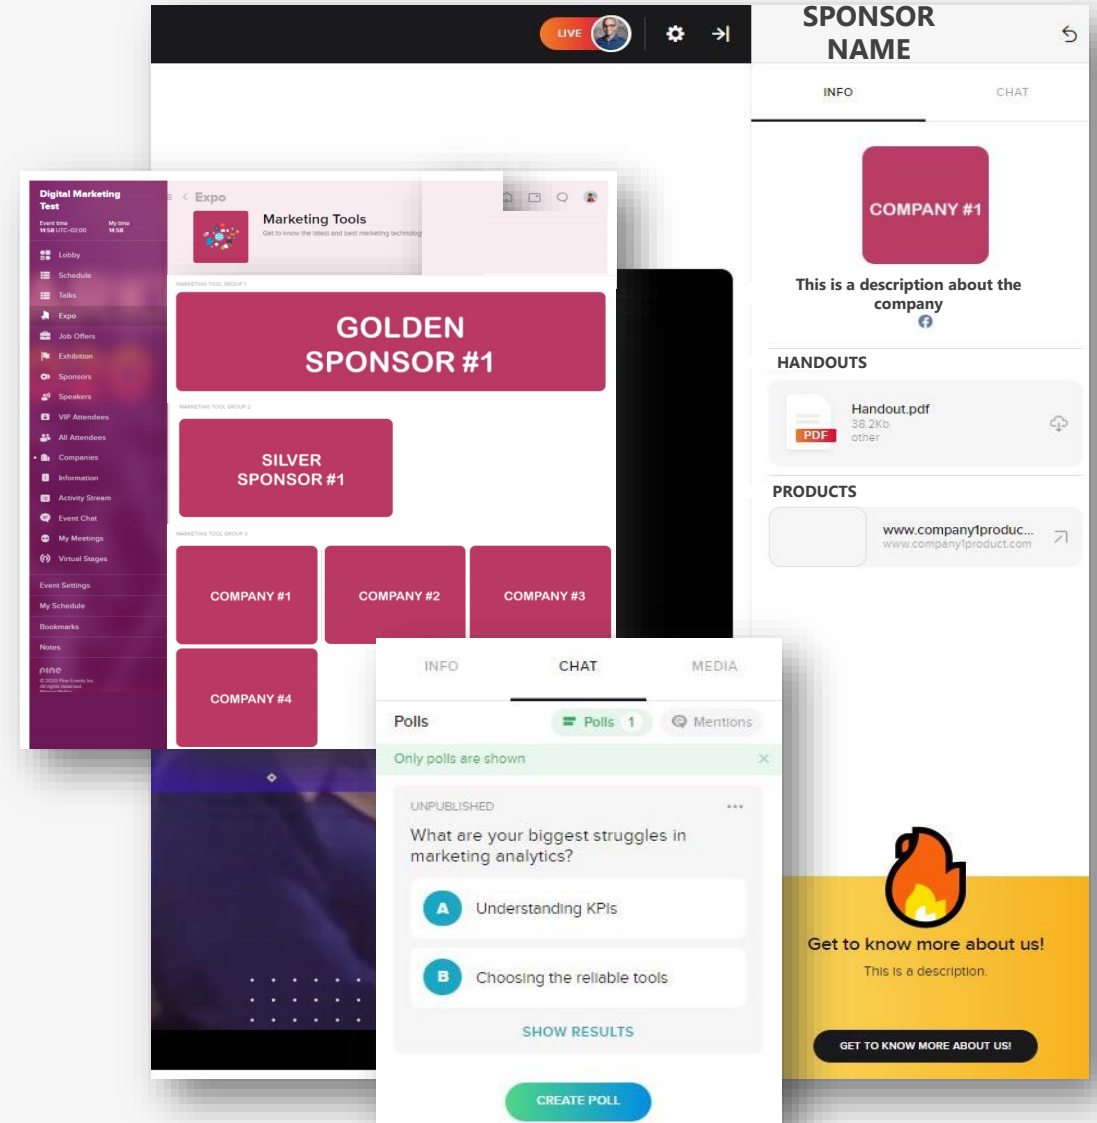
LIVE

SPONSOR NAME

INFO CHAT

COMPANY #1

This is a description about the company

HANDOUTS

PDF Handout.pdf 38.2Kb other

PRODUCTS

www.company1produc... www.company1product.com

Get to know more about us!

This is a description.

GET TO KNOW MORE ABOUT US!

Digital Marketing Test

Event time 14:58 UTC-02:00 My time 14:58

Lobby
Schedule
Talks
Expo
Job Offers
Exhibition
Sponsors
Speakers
VIP Attendees
All Attendees
Companies
Information
Activity Stream
Event Chat
My Meetings
Virtual Stages

Event Settings
My Schedule
Bookmarks
Notes

pine
© 2020 Pine Events Inc. All rights reserved

Expo

Marketing Tools
Get to know the latest and best marketing technolog

MARKETING TOOL GROUP 1

GOLDEN SPONSOR #1

MARKETING TOOL GROUP 2

SILVER SPONSOR #1

MARKETING TOOL GROUP 3

COMPANY #1
COMPANY #2
COMPANY #3
COMPANY #4

INFO CHAT MEDIA

Polls Polls 1 Mentions

Only polls are shown

UNPUBLISHED

What are your biggest struggles in marketing analytics?

A Understanding KPIs

B Choosing the reliable tools

SHOW RESULTS

CREATE POLL